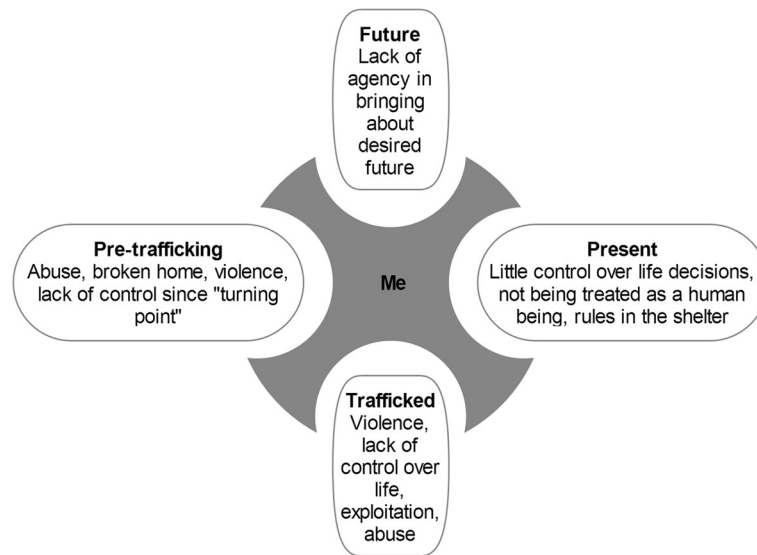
**Future**
Lack of agency in bringing about desired future

**Pre-trafficking**
Abuse, broken home, violence, lack of control since "turning point"

**Me**

**Present**
Little control over life decisions, not being treated as a human being, rules in the shelter

**Trafficked**
Violence, lack of control over life, exploitation, abuse